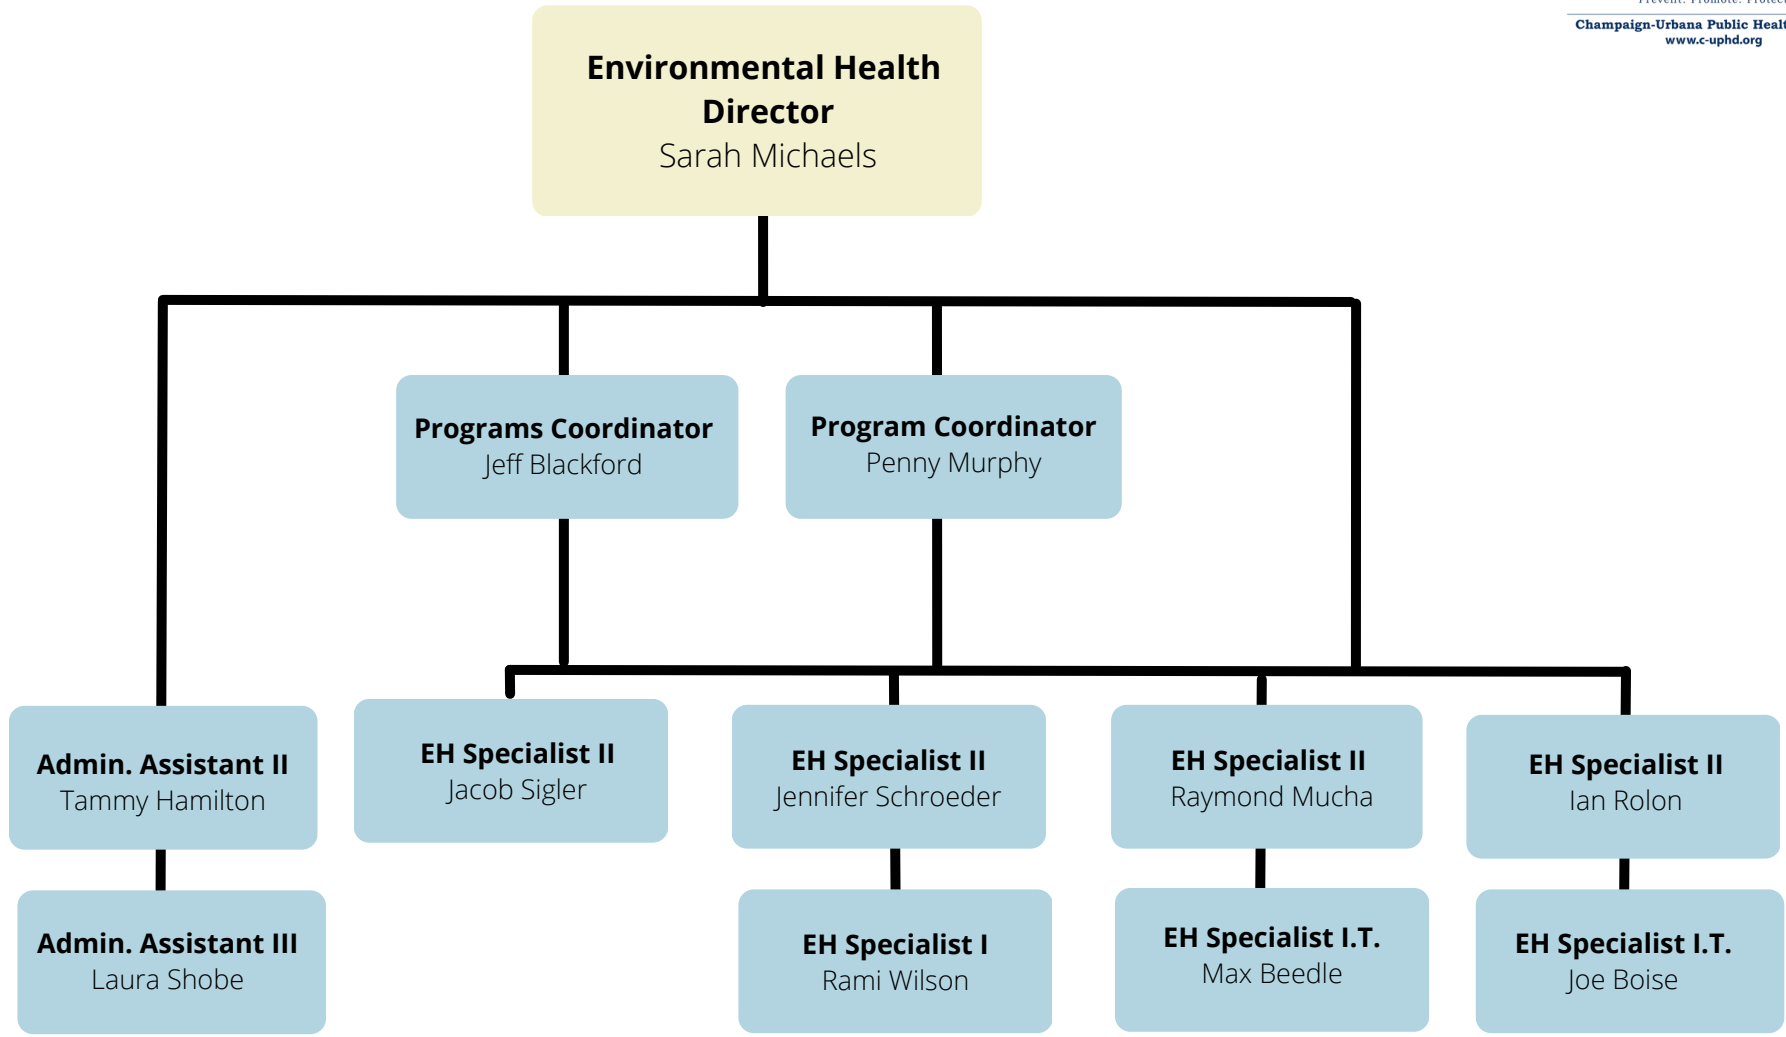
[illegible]

Champaign-Urbana Public Healt
www.c-uphd.org

**Environmental Health Director**
Sarah Michaels

**Programs Coordinator**
Jeff Blackford

**Program Coordinator**
Penny Murphy

**Admin. Assistant II**
Tammy Hamilton

**EH Specialist II**
Jacob Sigler

**EH Specialist II**
Jennifer Schroeder

**EH Specialist II**
Raymond Mucha

**EH Specialist II**
Ian Rolon

**Admin. Assistant III**
Laura Shobe

**EH Specialist I**
Rami Wilson

**EH Specialist I.T.**
Max Beedle

**EH Specialist I.T.**
Joe Boise